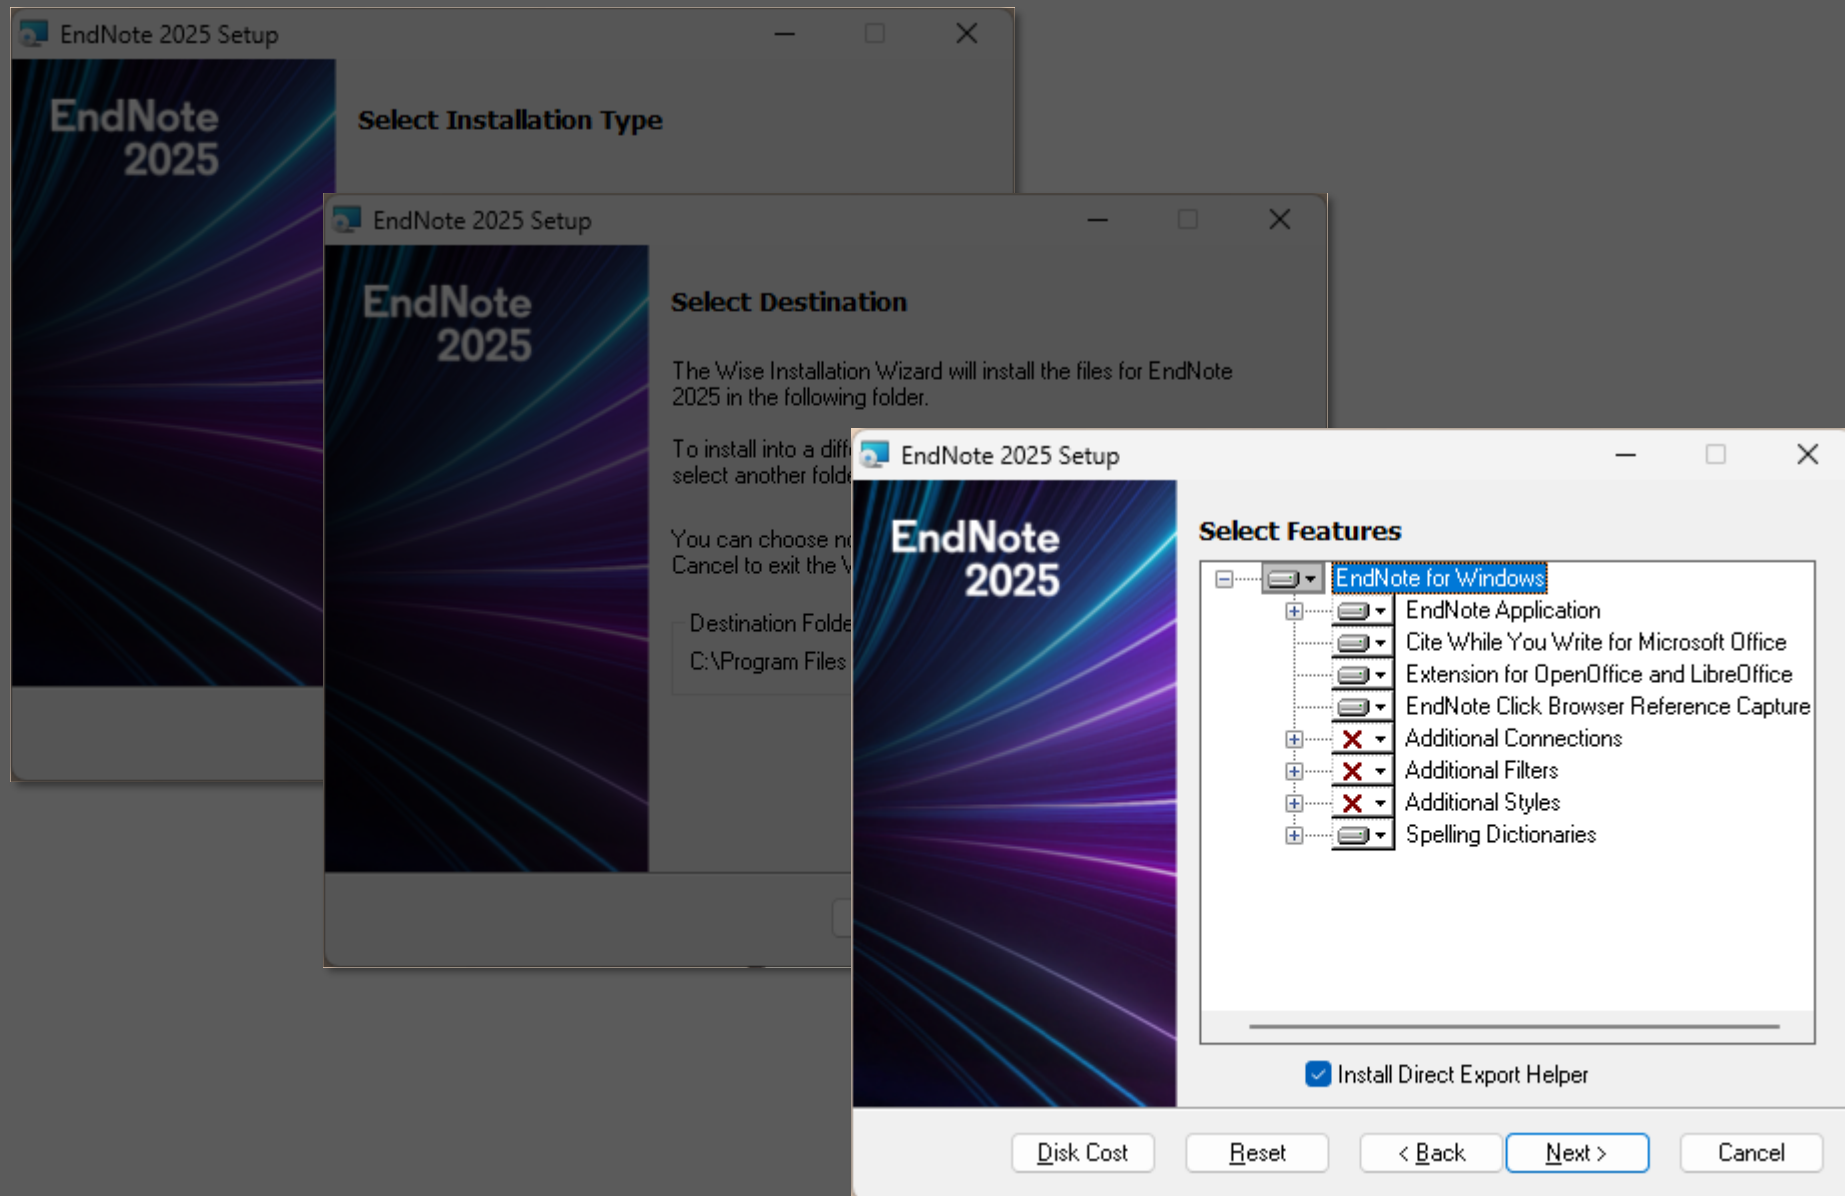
EndNote 2025 Setup

EndNote 2025

Select Installation Type

EndNote 2025 Setup

EndNote 2025

Select Destination

The Wise Installation Wizard will install the files for EndNote 2025 in the following folder.

To install into a diff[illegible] select another folde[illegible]

You can choose n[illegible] Cancel to exit the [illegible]

Destination Folde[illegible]

C:\Program Files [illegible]

EndNote 2025 Setup

EndNote 2025

Select Features

EndNote for Windows
EndNote Application
Cite While You Write for Microsoft Office
Extension for OpenOffice and LibreOffice
EndNote Click Browser Reference Capture
Additional Connections
Additional Filters
Additional Styles
Spelling Dictionaries

Install Direct Export Helper

Disk Cost | Reset | < Back | Next > | Cancel